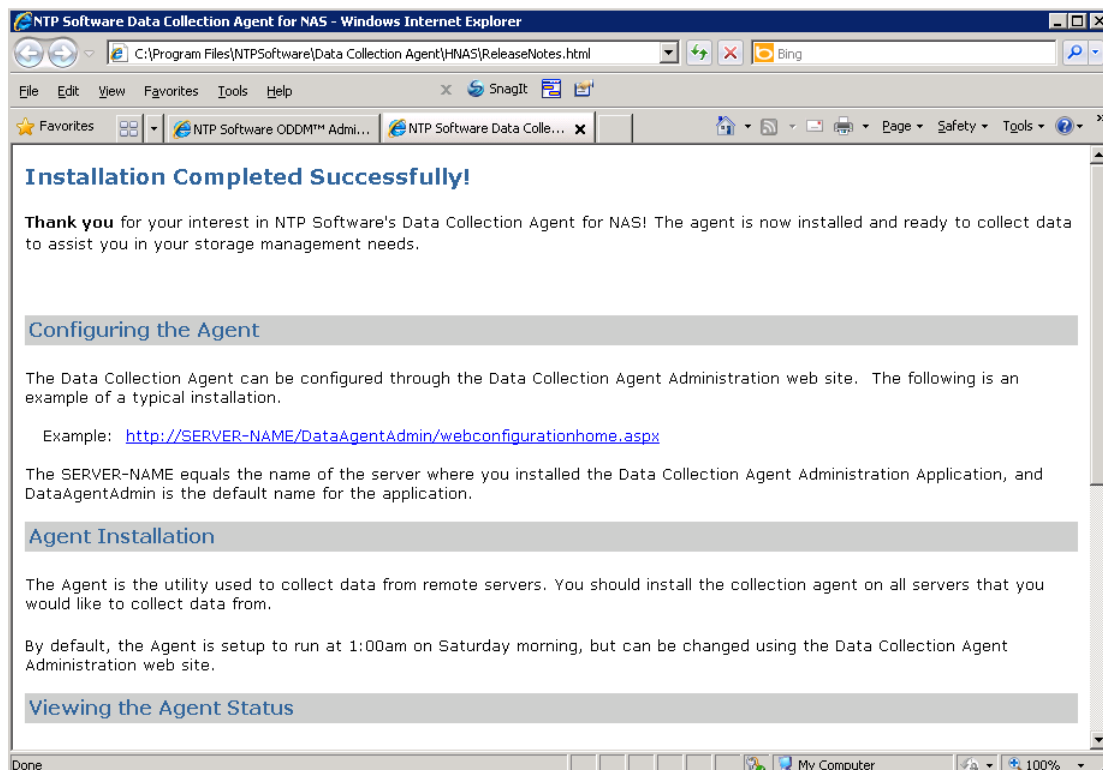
NTP Software Data Collection Agent for NAS - Windows Internet Explorer

C:\Program Files\NTPSoftware\Data Collection Agent\HNAS\ReleaseNotes.html

Bing

File Edit View Favorites Tools Help

SnagIt

Favorites

NTP Software ODDM™ Admi...

NTP Software Data Colle...

Page ▾ Safety ▾ Tools ▾

Installation Completed Successfully!

**Thank you** for your interest in NTP Software's Data Collection Agent for NAS! The agent is now installed and ready to collect data to assist you in your storage management needs.

Configuring the Agent

The Data Collection Agent can be configured through the Data Collection Agent Administration web site. The following is an example of a typical installation.

Example: http://SERVER-NAME/DataAgentAdmin/webconfigurationhome.aspx

The SERVER-NAME equals the name of the server where you installed the Data Collection Agent Administration Application, and DataAgentAdmin is the default name for the application.

Agent Installation

The Agent is the utility used to collect data from remote servers. You should install the collection agent on all servers that you would like to collect data from.

By default, the Agent is setup to run at 1:00am on Saturday morning, but can be changed using the Data Collection Agent Administration web site.

Viewing the Agent Status

Done

My Computer

100%